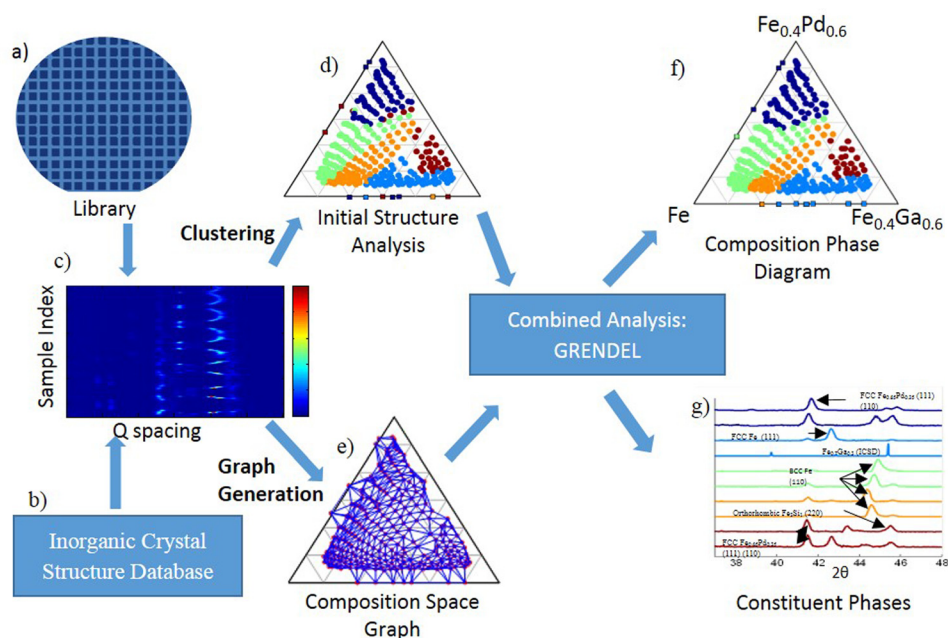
a)

Library

c)

Sample Index

Q spacing

b)

Inorganic Crystal Structure Database

Clustering

d)

Initial Structure Analysis

Graph Generation

e)

Composition Space Graph

Combined Analysis: GRENDEL

f)

$Fe_{0.4}Pd_{0.6}$

Fe

$Fe_{0.4}Ga_{0.6}$

Composition Phase Diagram

g)

FCC $Fe_{0.65}Pd_{0.35}$ (111) (110)

FCC Fe (111)

$Fe_{13}Ga_{9}$ (ICSD)

BCC Fe (110)

Orthorhombic $Fe_{3}Si_{1}$ (220)

FCC $Fe_{0.65}Pd_{0.35}$ (111) (110)

38 40 42 44 46 48

2θ

Constituent Phases